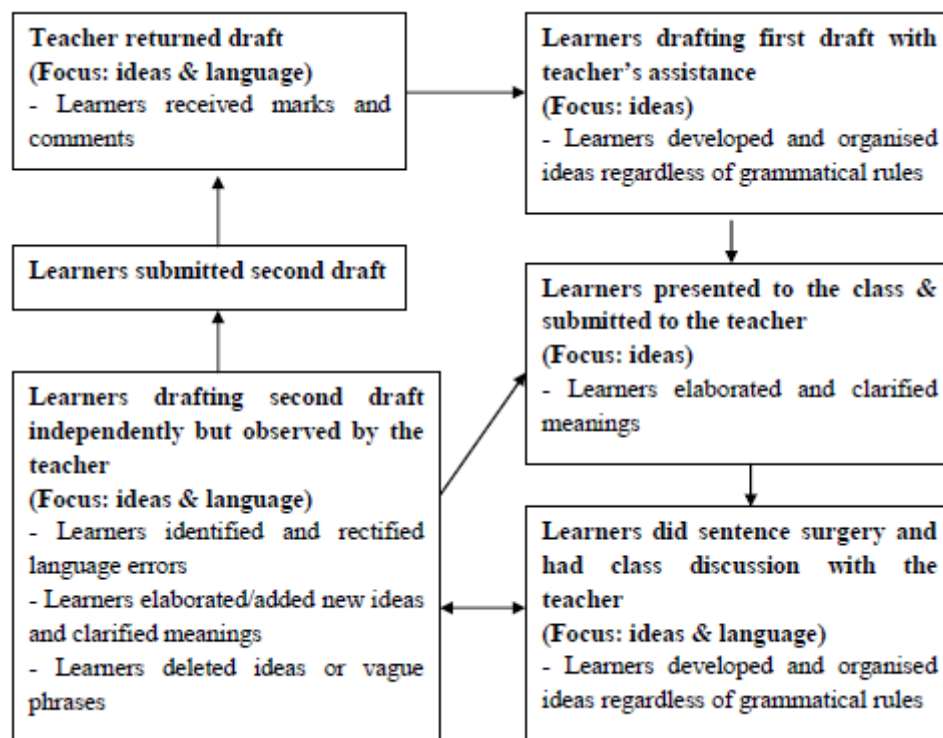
Teacher returned draft
(Focus: ideas & language)
- Learners received marks and comments

Learners drafting first draft with teacher's assistance
(Focus: ideas)
- Learners developed and organised ideas regardless of grammatical rules

Learners submitted second draft

Learners presented to the class & submitted to the teacher
(Focus: ideas)
- Learners elaborated and clarified meanings

Learners drafting second draft independently but observed by the teacher
(Focus: ideas & language)
- Learners identified and rectified language errors
- Learners elaborated/added new ideas and clarified meanings
- Learners deleted ideas or vague phrases

Learners did sentence surgery and had class discussion with the teacher
(Focus: ideas & language)
- Learners developed and organised ideas regardless of grammatical rules